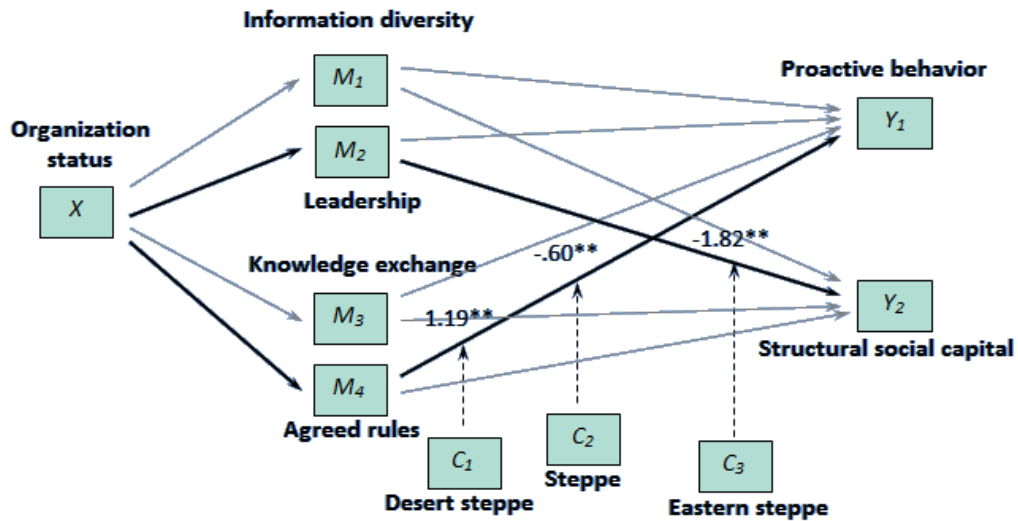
Information diversity

Organization status

$X$

$M_1$

$M_2$

Leadership

Knowledge exchange

$M_3$

$M_4$

Agreed rules

Proactive behavior

$Y_1$

$Y_2$

Structural social capital

1.19**

-.60**

-1.82**

$C_1$

Desert steppe

$C_2$

Steppe

$C_3$

Eastern steppe